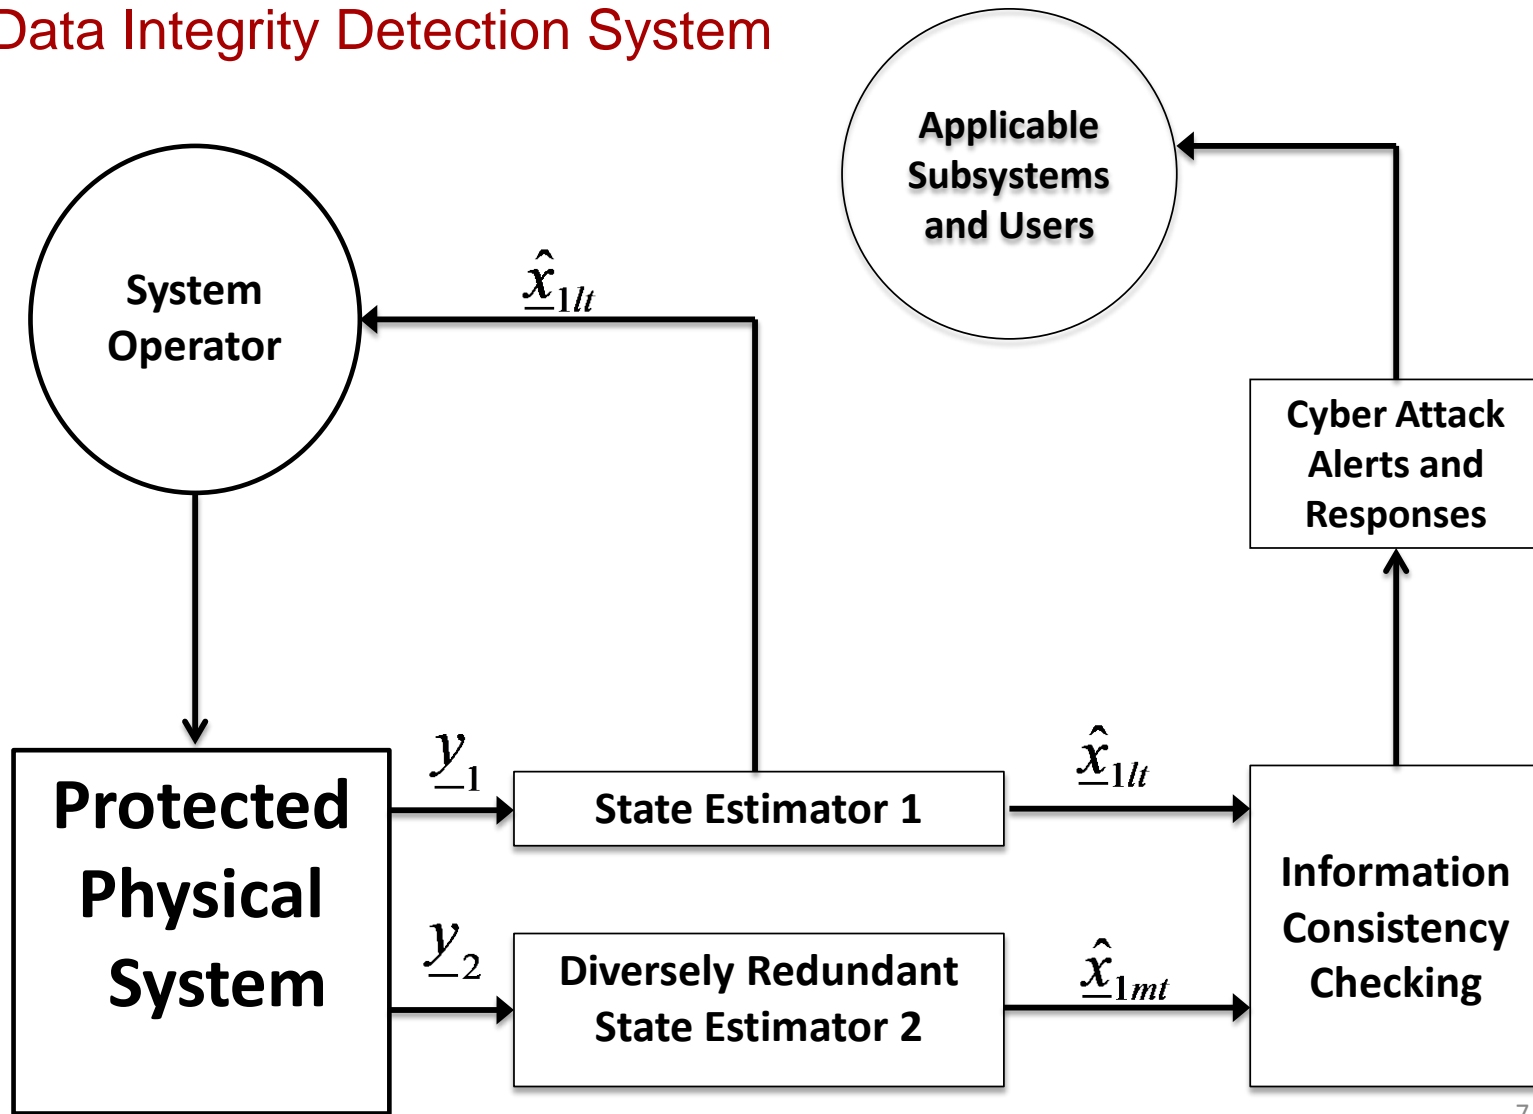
Data Integrity Detection System

Applicable Subsystems and Users

System Operator

$\hat{\underline{x}}_{1lt}$

Cyber Attack Alerts and Responses

$\hat{\underline{x}}_{1lt}$

$\underline{y}_1$

Protected Physical System

State Estimator 1

$\underline{y}_2$

Diversely Redundant State Estimator 2

$\hat{\underline{x}}_{1mt}$

Information Consistency Checking

7